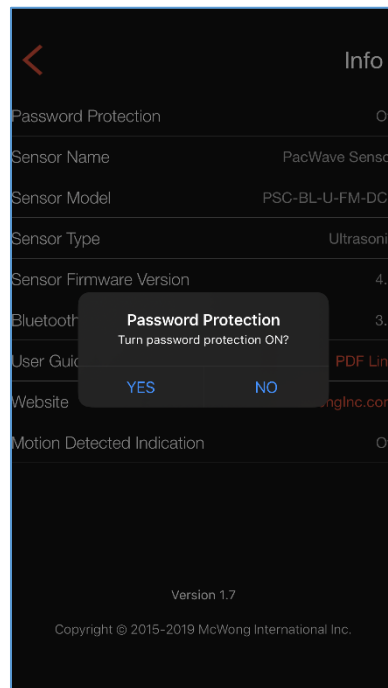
Info

Password Protection O

Sensor Name PacWave Senso

Sensor Model PSC-BL-U-FM-DC

Sensor Type Ultrasoni

Sensor Firmware Version 4.

Bluetooth 3.

User Guid PDF Lin

Website ngInc.com

Motion Detected Indication O

Password Protection
Turn password protection ON?

YES NO

Version 1.7

Copyright © 2015-2019 McWong International Inc.